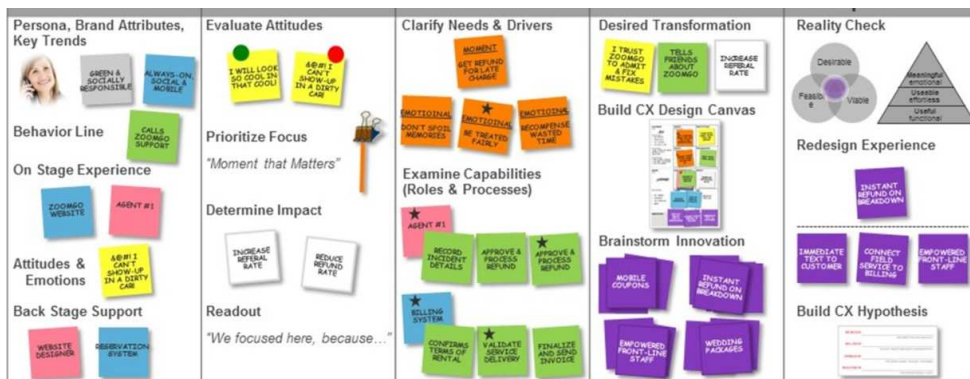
Persona, Brand Attributes, Key Trends

GREEN & SOCIALLY RESPONSIBLE

ALWAYS-ON, SOCIAL & MOBILE

Behavior Line

CALLS ZOOMGO SUPPORT

On Stage Experience

ZOOMGO WEBSITE

AGENT #1

Attitudes & Emotions

&@#! I CAN'T SHOW-UP IN A DIRTY CAR!

Back Stage Support

WEBSITE DESIGNER

RESERVATION SYSTEM

Evaluate Attitudes

I WILL LOOK SO COOL IN THAT CAR!

&@#! I CAN'T SHOW-UP IN A DIRTY CAR

Prioritize Focus

"Moment that Matters"

Determine Impact

INCREASE REFERAL RATE

REDUCE REFUND RATE

Readout

"We focused here, because…"

Clarify Needs & Drivers

MOMENT
GET REFUND FOR LATE CHARGE

EMOTIONAL
DON'T SPOIL MEMORIES

EMOTIONAL
BE TREATED FAIRLY

EMOTIONAL
RECOMPENSE WASTED TIME

Examine Capabilities (Roles & Processes)

AGENT #1

RECORD INCIDENT DETAILS

APPROVE & PROCESS REFUND

APPROVE & PROCESS REFUND

BILLING SYSTEM

CONFIRMS TERMS OF RENTAL

VALIDATE SERVICE DELIVERY

FINALIZE AND SEND INVOICE

Desired Transformation

I TRUST ZOOMGO TO ADMIT & FIX MISTAKES

TELLS FRIENDS ABOUT ZOOMGO

INCREASE REFERAL RATE

Build CX Design Canvas

Brainstorm Innovation

MOBILE COUPONS

INSTANT REFUND ON BREAKDOWN

EMPOWERED FRONT-LINE STAFF

WEDDING PACKAGES

Reality Check

Desirable

Feasible

Viable

Meaningful emotional

Useable effortless

Useful functional

Redesign Experience

INSTANT REFUND ON BREAKDOWN

IMMEDIATE TEXT TO CUSTOMER

CONNECT FIELD SERVICE TO BILLING

EMPOWERED FRONT-LINE STAFF

Build CX Hypothesis